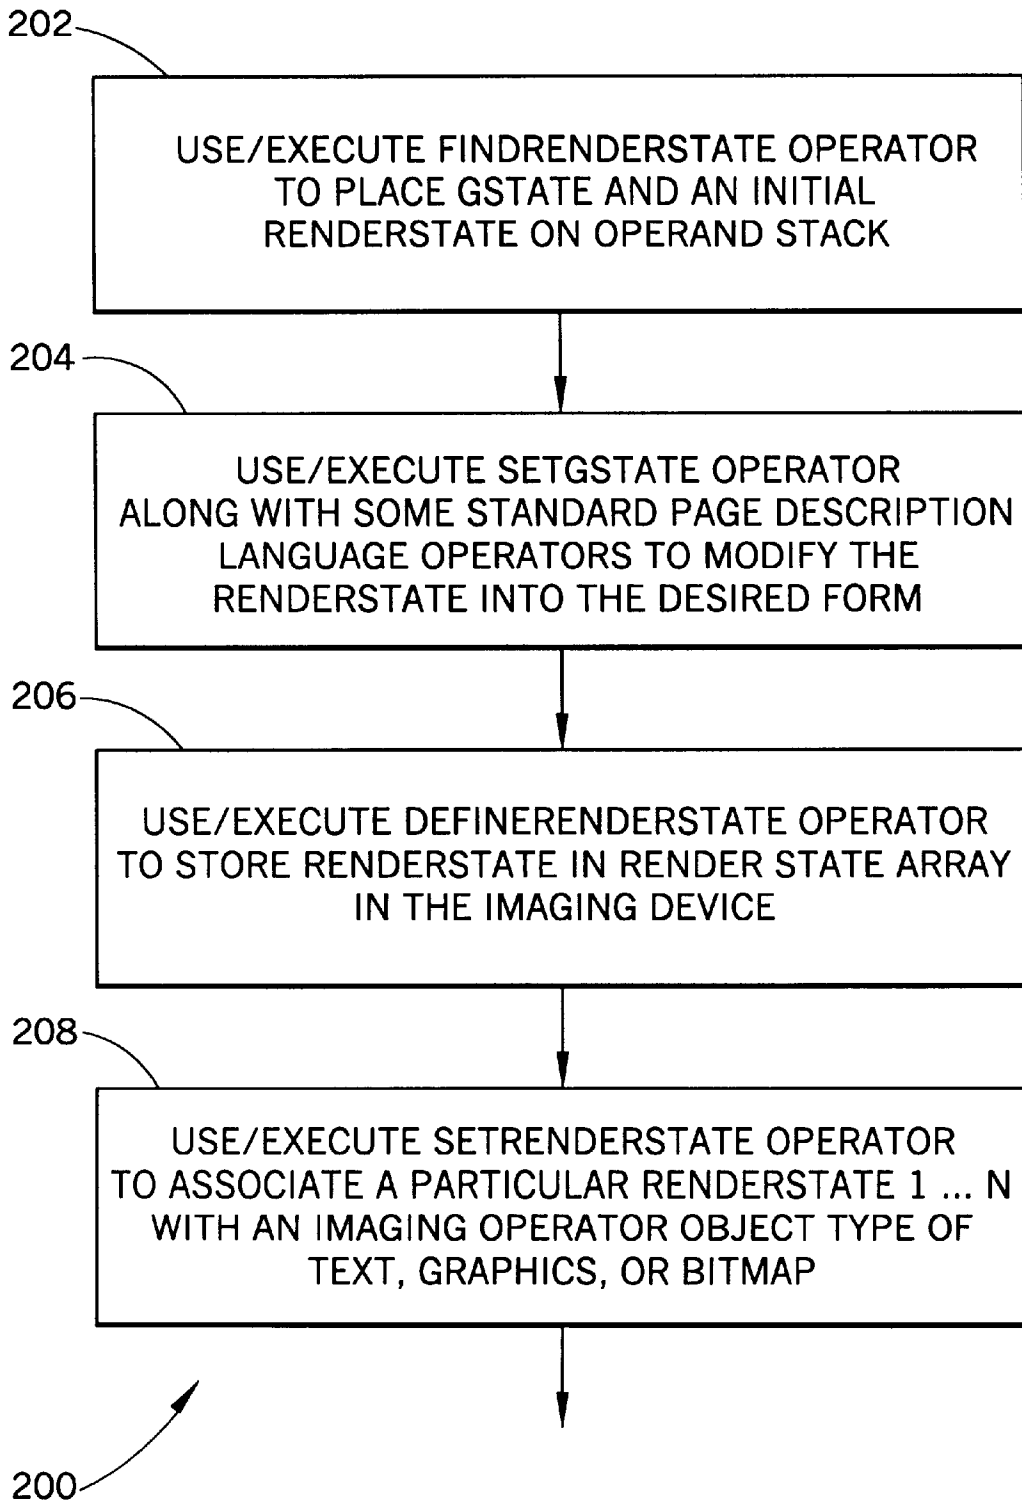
202

USE/EXECUTE FINDRENDERSTATE OPERATOR TO PLACE GSTATE AND AN INITIAL RENDERSTATE ON OPERAND STACK

204

USE/EXECUTE SETGSTATE OPERATOR ALONG WITH SOME STANDARD PAGE DESCRIPTION LANGUAGE OPERATORS TO MODIFY THE RENDERSTATE INTO THE DESIRED FORM

206

USE/EXECUTE DEFINERENDERSTATE OPERATOR TO STORE RENDERSTATE IN RENDER STATE ARRAY IN THE IMAGING DEVICE

208

USE/EXECUTE SETRENDERSTATE OPERATOR TO ASSOCIATE A PARTICULAR RENDERSTATE 1 ... N WITH AN IMAGING OPERATOR OBJECT TYPE OF TEXT, GRAPHICS, OR BITMAP

200